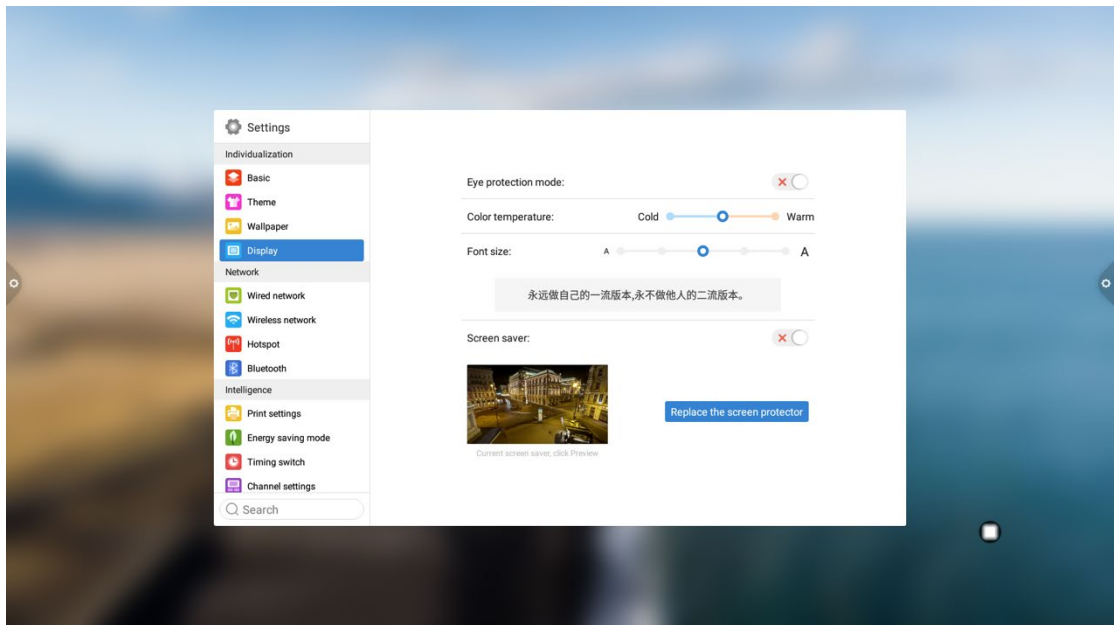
Settings

Individualization

Basic

Theme

Wallpaper

Display

Network

Wired network

Wireless network

Hotspot

Bluetooth

Intelligence

Print settings

Energy saving mode

Timing switch

Channel settings

Search

Eye protection mode:

Color temperature: Cold Warm

Font size: A A

永远做自己的一流版本,永不做他人的二流版本。

Screen saver:

Replace the screen protector

Current screen saver, click Preview